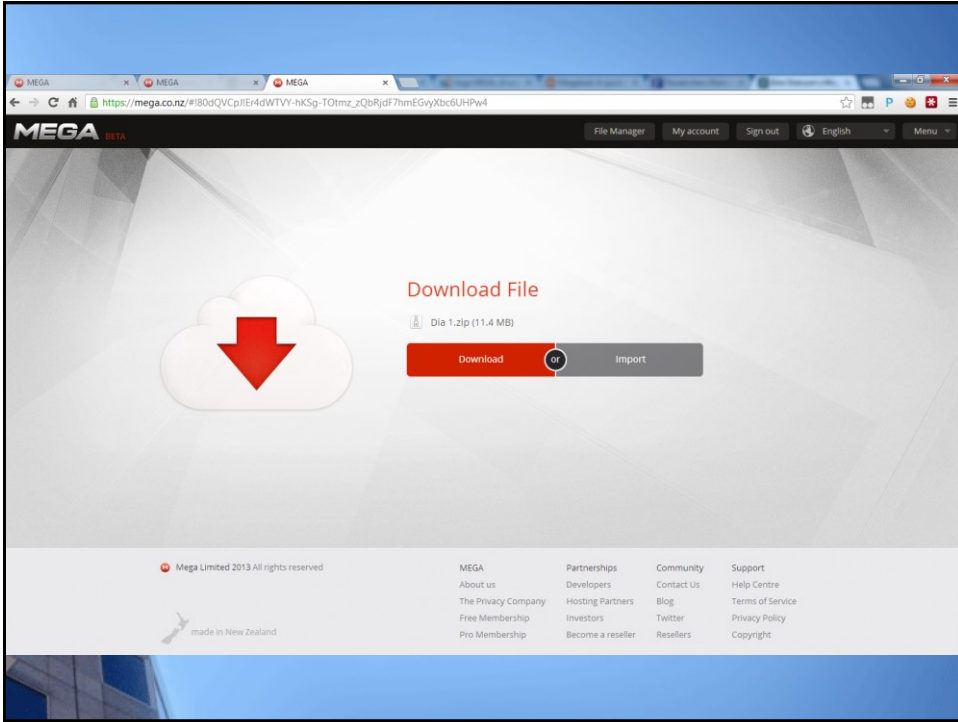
MEGA
MEGA
MEGA
https://mega.co.nz/#!80dQVCpJ!Er4dWTVY-hKSg-TOtmz_zQbRjdF7hmEGvyXbc6UHPw4

MEGA BETA
File Manager
My account
Sign out
English
Menu

Download File
Dia 1.zip (11.4 MB)
Download
or
Import

Mega Limited 2013 All rights reserved
made in New Zealand

MEGA
About us
The Privacy Company
Free Membership
Pro Membership

Partnerships
Developers
Hosting Partners
Investors
Become a reseller

Community
Contact Us
Blog
Twitter
Resellers

Support
Help Centre
Terms of Service
Privacy Policy
Copyright